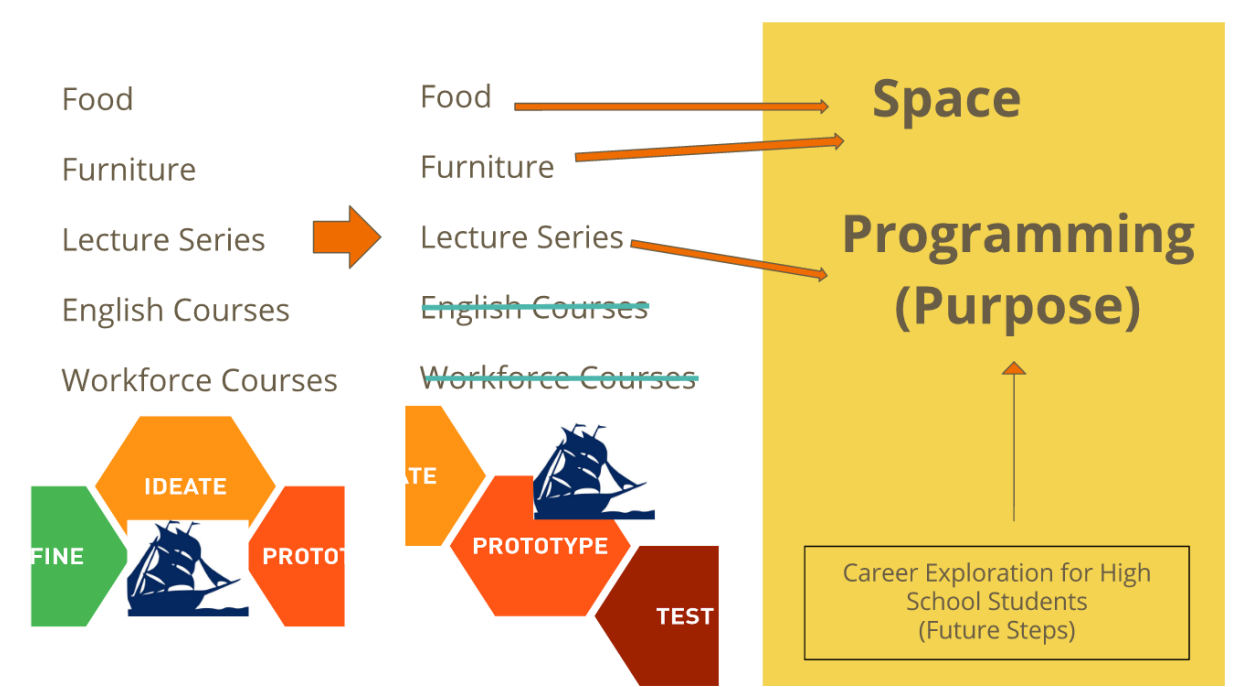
Food

Furniture

Lecture Series

English Courses

Workforce Courses

FINE

IDEATE

PROTOT

Food

Furniture

Lecture Series

English Courses

Workforce Courses

ATE

PROTOTYPE

TEST

Space

Programming (Purpose)

Career Exploration for High School Students (Future Steps)